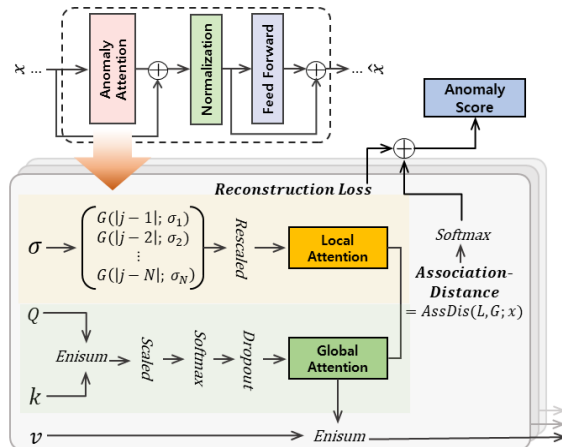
$x$ ...

Anomaly Attention

Normalization

Feed Forward

... $\hat{x}$

Anomaly Score

Reconstruction Loss

$\sigma$

$\begin{pmatrix} G(|j-1|;\sigma_1) \\ G(|j-2|;\sigma_2) \\ \vdots \\ G(|j-N|;\sigma_N) \end{pmatrix}$

Rescaled

Local Attention

Softmax

Association-Distance

$= AssDis(L, G; x)$

$Q$

Enisum

Scaled

Softmax

Dropout

Global Attention

$k$

$v$

Enisum